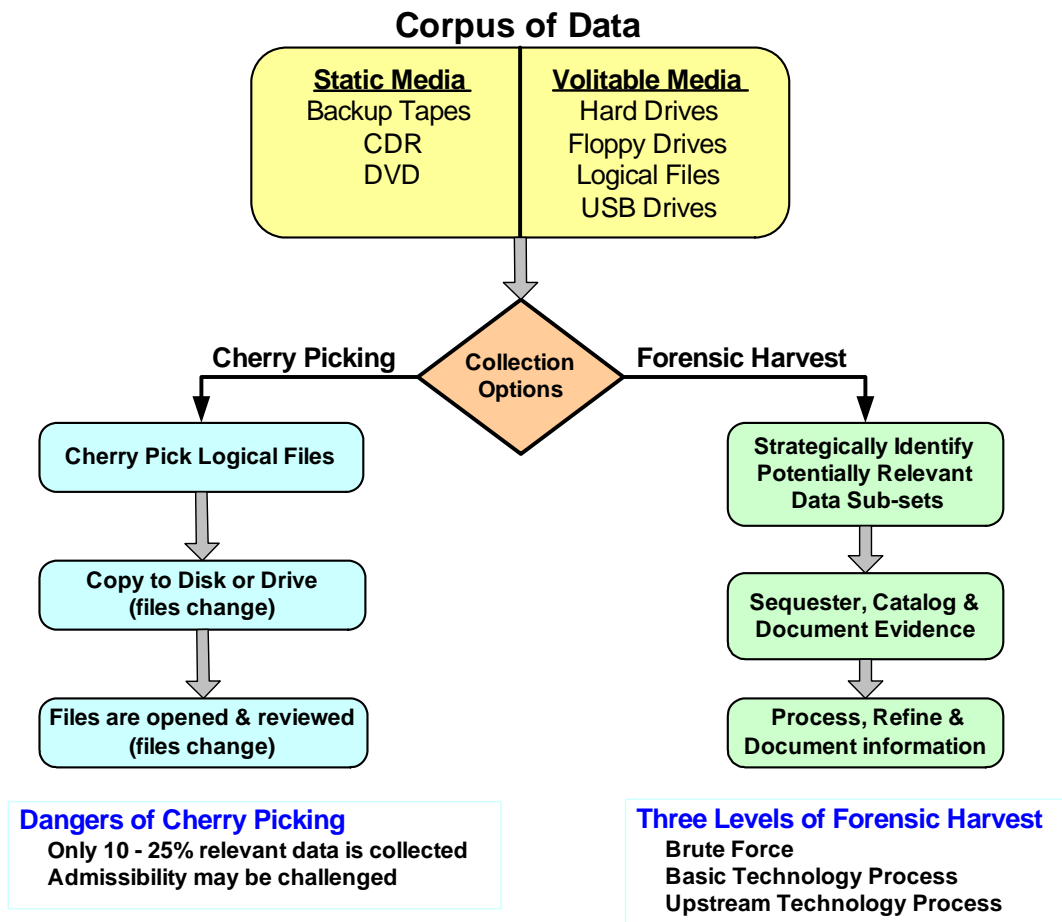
Corpus of Data

Static Media
Backup Tapes
CDR
DVD

Volitable Media
Hard Drives
Floppy Drives
Logical Files
USB Drives

Cherry Picking

Collection Options

Forensic Harvest

Cherry Pick Logical Files

Copy to Disk or Drive (files change)

Files are opened & reviewed (files change)

Strategically Identify Potentially Relevant Data Sub-sets

Sequester, Catalog & Document Evidence

Process, Refine & Document information

Dangers of Cherry Picking
Only 10 - 25% relevant data is collected
Admissibility may be challenged

Three Levels of Forensic Harvest
Brute Force
Basic Technology Process
Upstream Technology Process